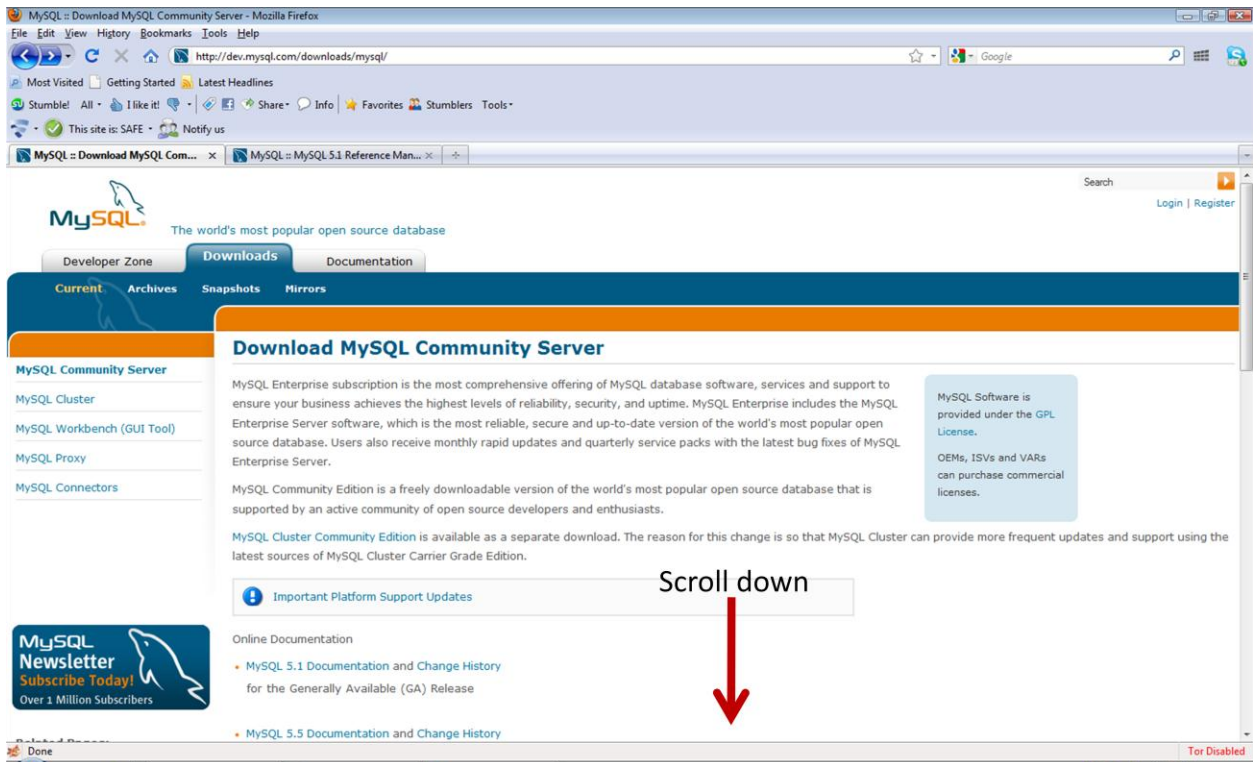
MySQL :: Download MySQL Community Server - Mozilla Firefox
File Edit View History Bookmarks Tools Help
http://dev.mysql.com/downloads/mysql/
Google
Most Visited Getting Started Latest Headlines
Stumble! All I like it! Share Info Favorites Stumblers Tools
This site is: SAFE Notify us
MySQL :: Download MySQL Com... × MySQL :: MySQL 5.1 Reference Man... ×

Search
Login | Register
MySQL
The world's most popular open source database
Developer Zone Downloads Documentation
Current Archives Snapshots Mirrors

MySQL Community Server
MySQL Cluster
MySQL Workbench (GUI Tool)
MySQL Proxy
MySQL Connectors

Download MySQL Community Server

MySQL Enterprise subscription is the most comprehensive offering of MySQL database software, services and support to ensure your business achieves the highest levels of reliability, security, and uptime. MySQL Enterprise includes the MySQL Enterprise Server software, which is the most reliable, secure and up-to-date version of the world's most popular open source database. Users also receive monthly rapid updates and quarterly service packs with the latest bug fixes of MySQL Enterprise Server.

MySQL Community Edition is a freely downloadable version of the world's most popular open source database that is supported by an active community of open source developers and enthusiasts.

MySQL Software is provided under the GPL License.

OEMs, ISVs and VARs can purchase commercial licenses.

MySQL Cluster Community Edition is available as a separate download. The reason for this change is so that MySQL Cluster can provide more frequent updates and support using the latest sources of MySQL Cluster Carrier Grade Edition.

Important Platform Support Updates

Scroll down

Online Documentation

• MySQL 5.1 Documentation and Change History
for the Generally Available (GA) Release

• MySQL 5.5 Documentation and Change History

MySQL Newsletter Subscribe Today! Over 1 Million Subscribers

Done
Tor Disabled